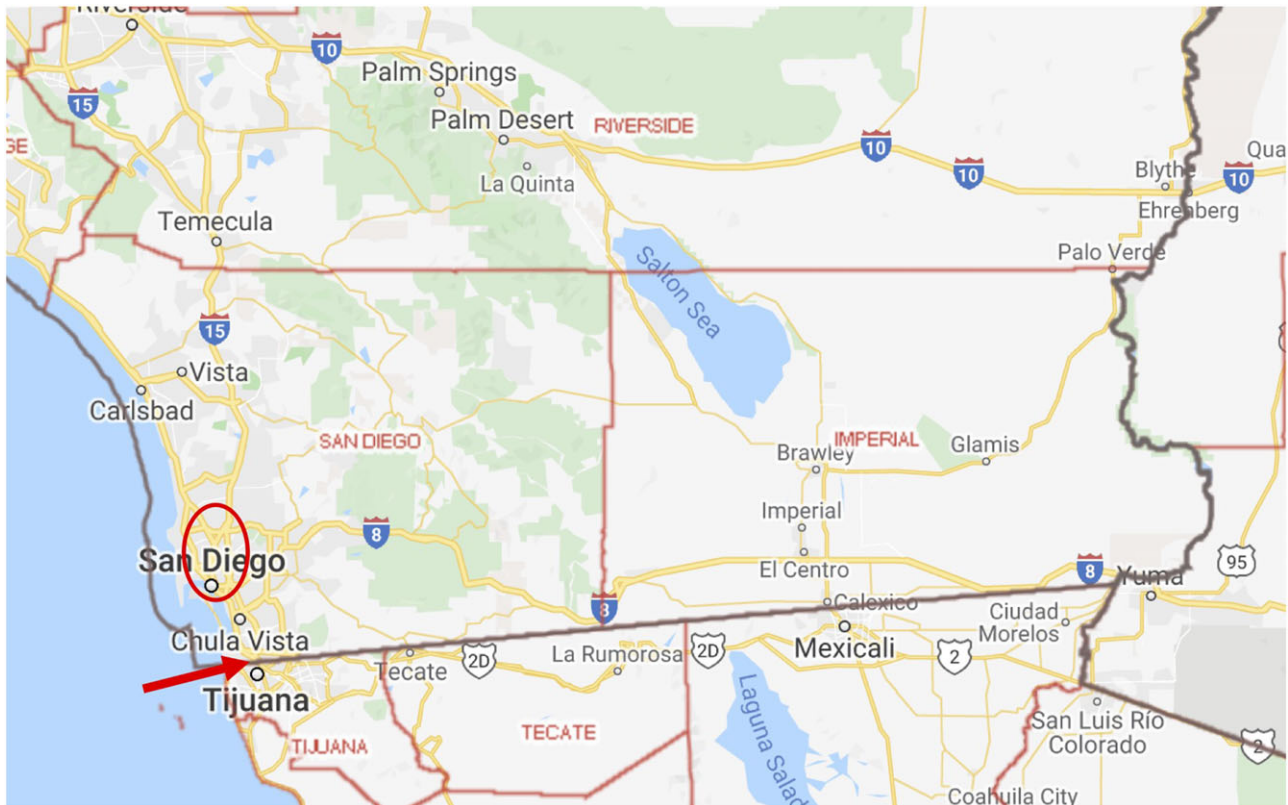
Riverside
10
Palm Springs
15
Palm Desert
RIVERSIDE
10
10
Blythe
Qua
10
GE
La Quinta
Ehrenberg
Temecula
Palo Verde
Salton Sea
15
Vista
Carlsbad
SAN DIEGO
IMPERIAL
Glamis
Brawley
Imperial
8
San Diego
El Centro
8
Yuma
95
8
Calexico
Ciudad Morelos
Chula Vista
Mexicali
Tecate
2D
La Rumorosa
2D
2
Tijuana
Laguna Salad
San Luis Río Colorado
TIJUANA
TECATE
2
Coahuila City